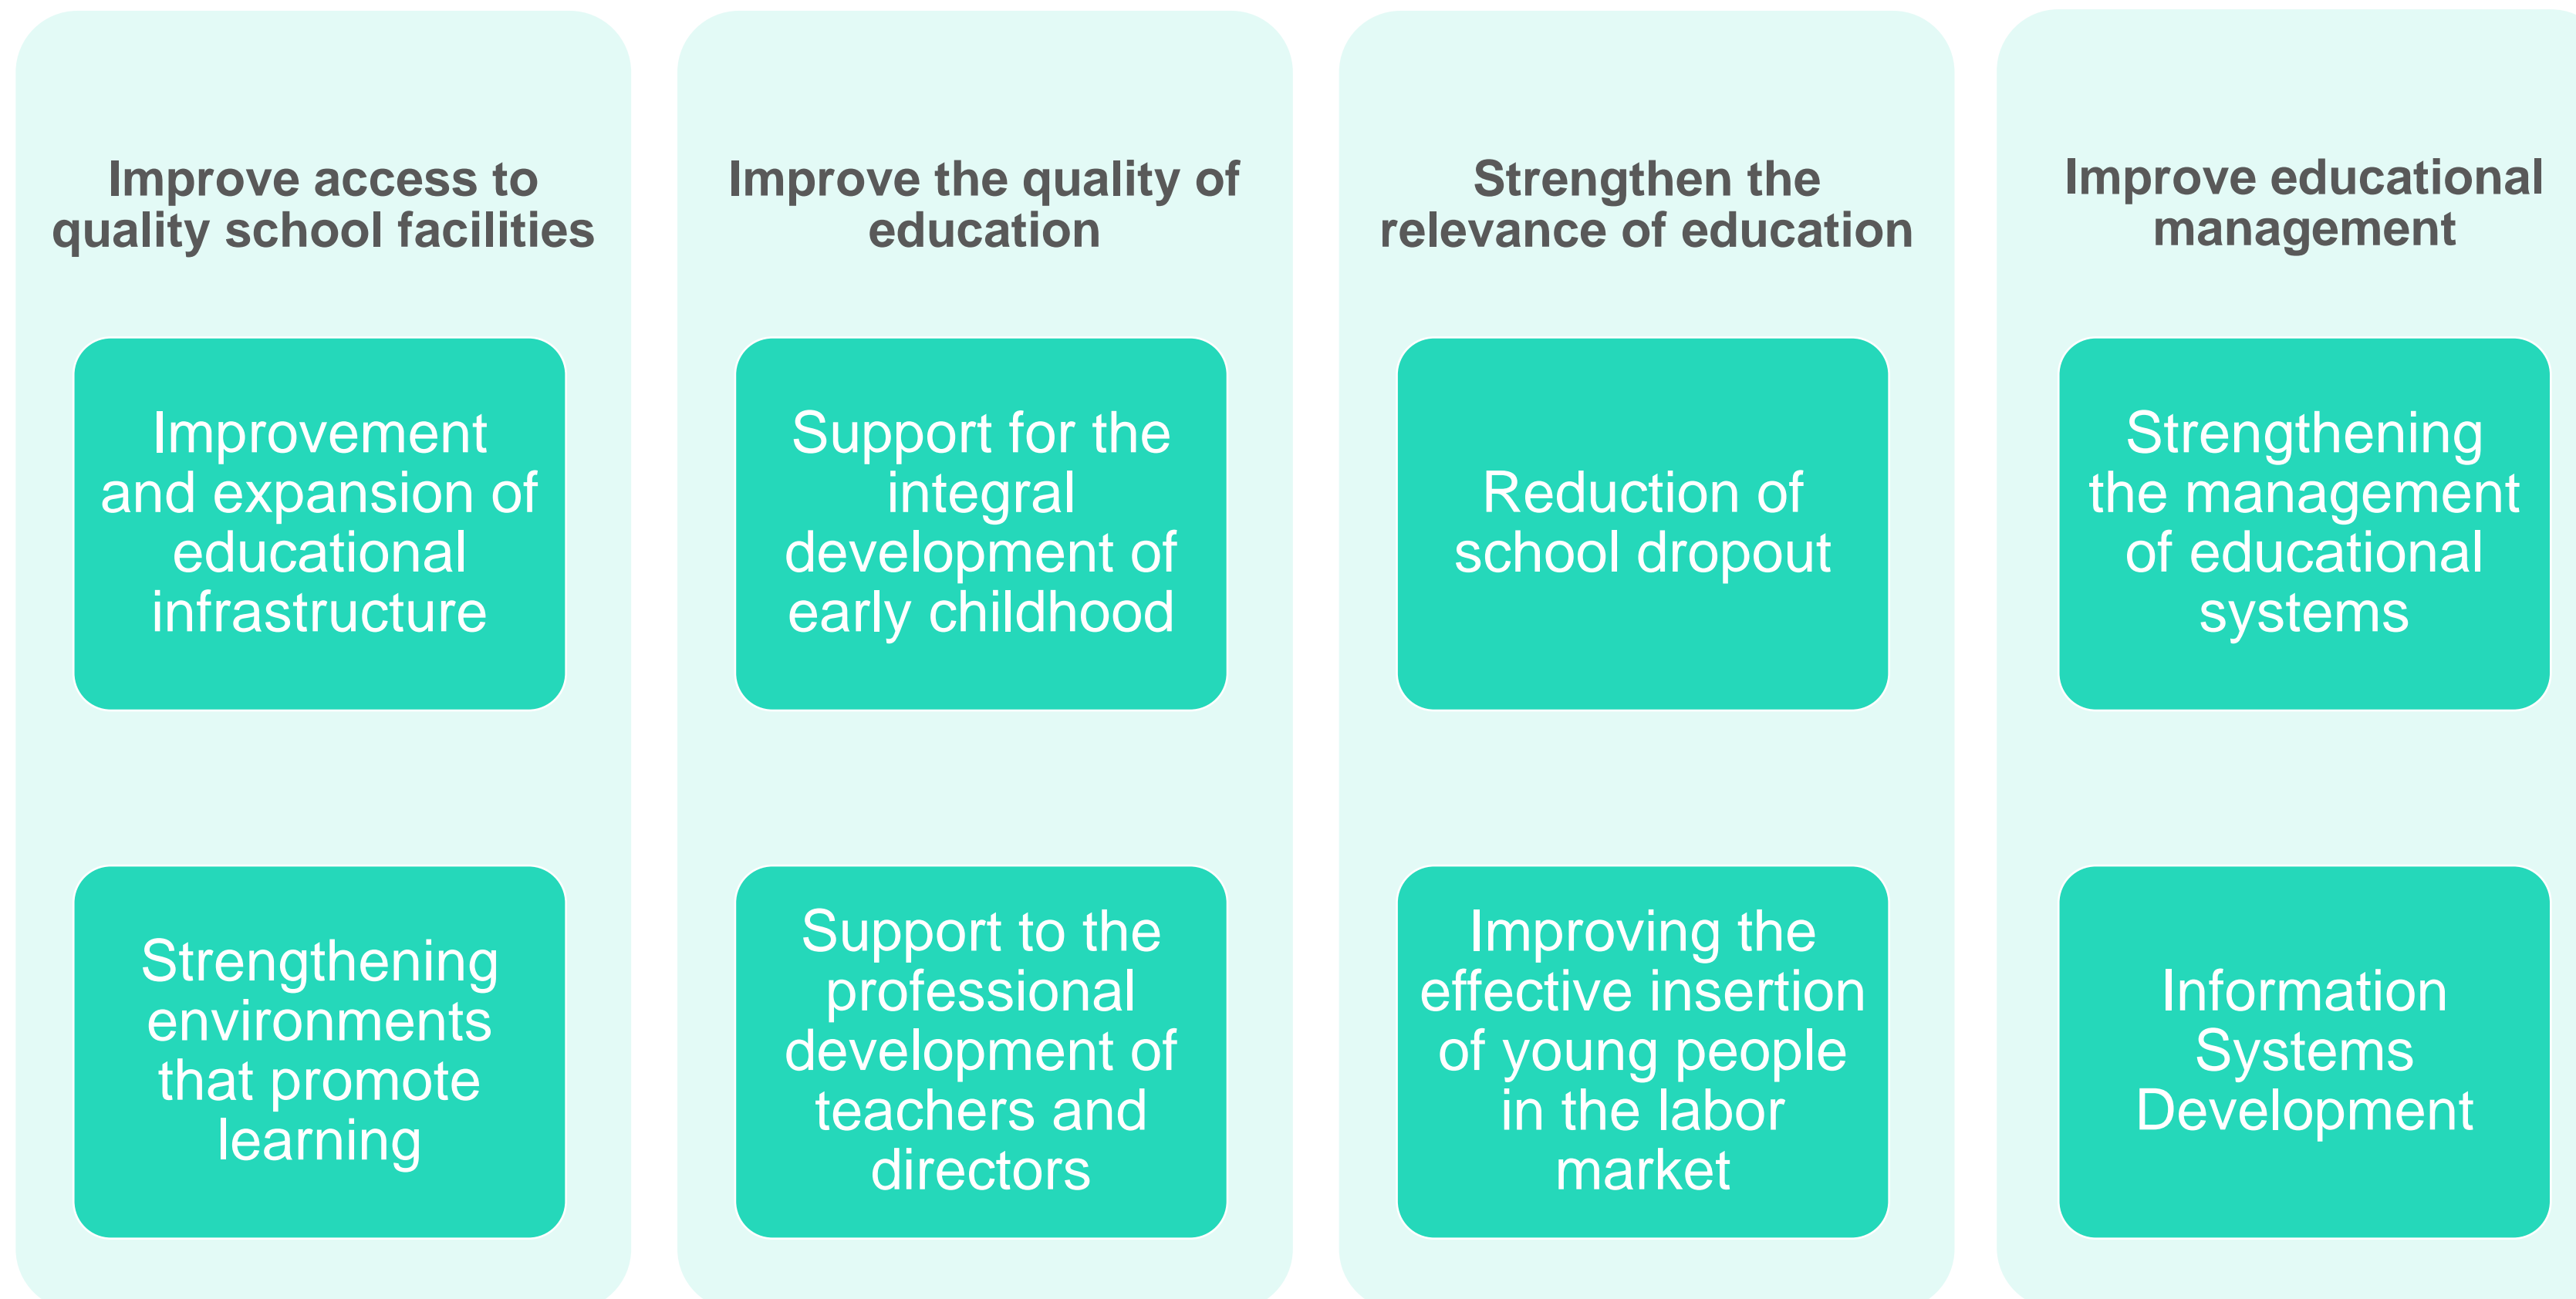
Improve access to quality school facilities

Improvement and expansion of educational infrastructure

Strengthening environments that promote learning

Improve the quality of education

Support for the integral development of early childhood

Support to the professional development of teachers and directors

Strengthen the relevance of education

Reduction of school dropout

Improving the effective insertion of young people in the labor market

Improve educational management

Strengthening the management of educational systems

Information Systems Development